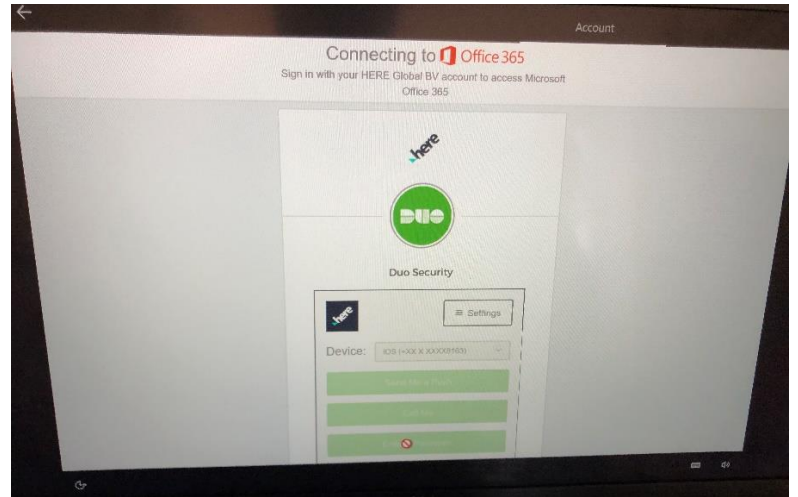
Account

Connecting to Office 365

Sign in with your HERE Global BV account to access Microsoft Office 365

here

DUO

Duo Security

here

≡ Settings

Device: iOS (+XX X XXXXX9160)

Send Me a Push

Call Me

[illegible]